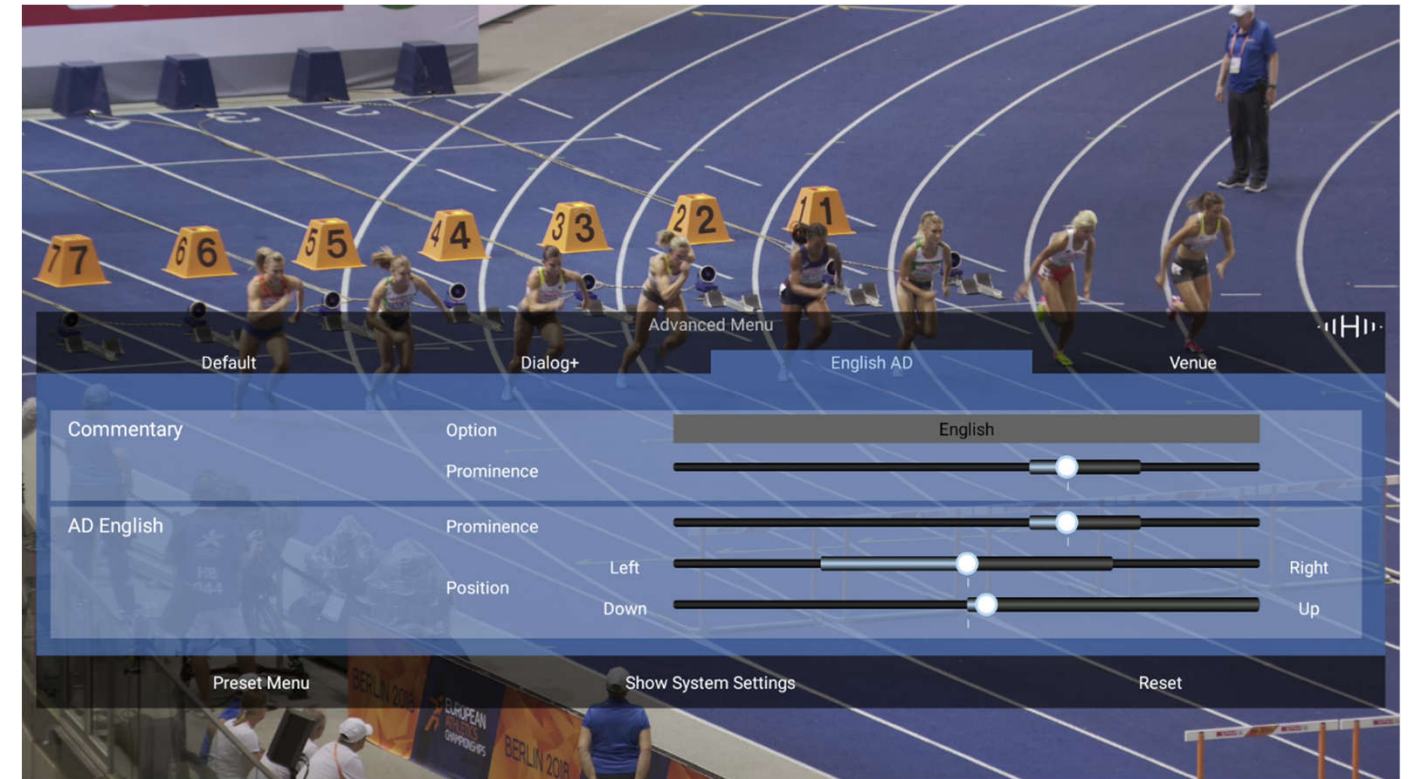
7 7
6 6
5 5
4 4
3 3
2 2
1 1

Advanced Menu

Default | Dialog+ | English AD | Venue

Commentary
Option
English
Prominence

AD English
Prominence
Position
Left
Right
Down
Up

Preset Menu
Show System Settings
Reset

BERLIN 2018
EUROPEAN ATHLETICS CHAMPIONSHIPS
BERLIN 2018